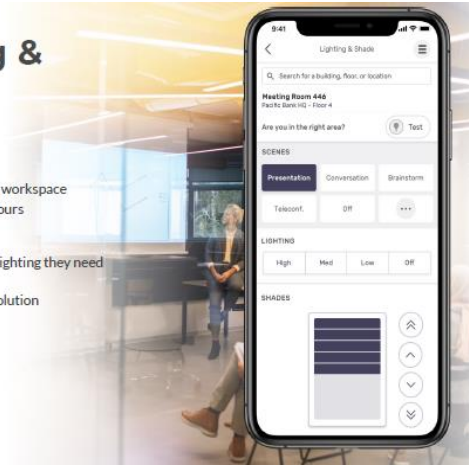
g &

workspace
ours

ighting they need

olution

9:41

Lighting & Shade

Search for a building, floor, or location

Meeting Room 446
Pacific Bank HQ - Floor 4

Are you in the right area?

Test

SCENES

Presentation
Conversation
Brainstorm
Teleconf.
Off
...

LIGHTING

High
Med
Low
Off

SHADES